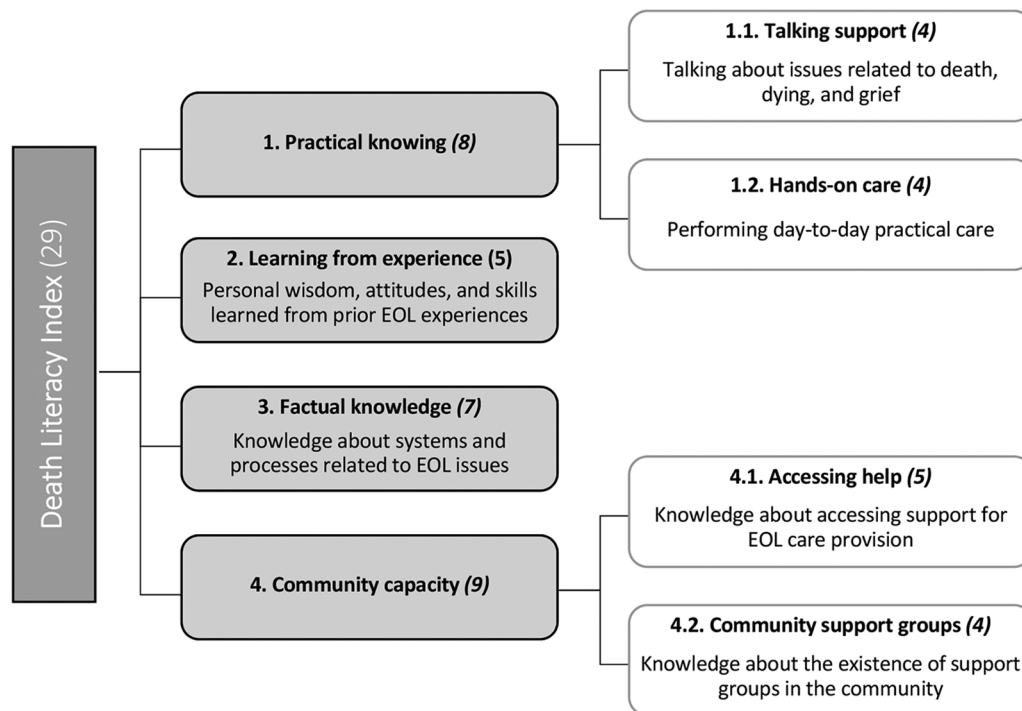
Death Literacy Index (29)

1. Practical knowing (8)

1.1. Talking support (4)
Talking about issues related to death, dying, and grief

1.2. Hands-on care (4)
Performing day-to-day practical care

2. Learning from experience (5)
Personal wisdom, attitudes, and skills learned from prior EOL experiences

3. Factual knowledge (7)
Knowledge about systems and processes related to EOL issues

4. Community capacity (9)

4.1. Accessing help (5)
Knowledge about accessing support for EOL care provision

4.2. Community support groups (4)
Knowledge about the existence of support groups in the community